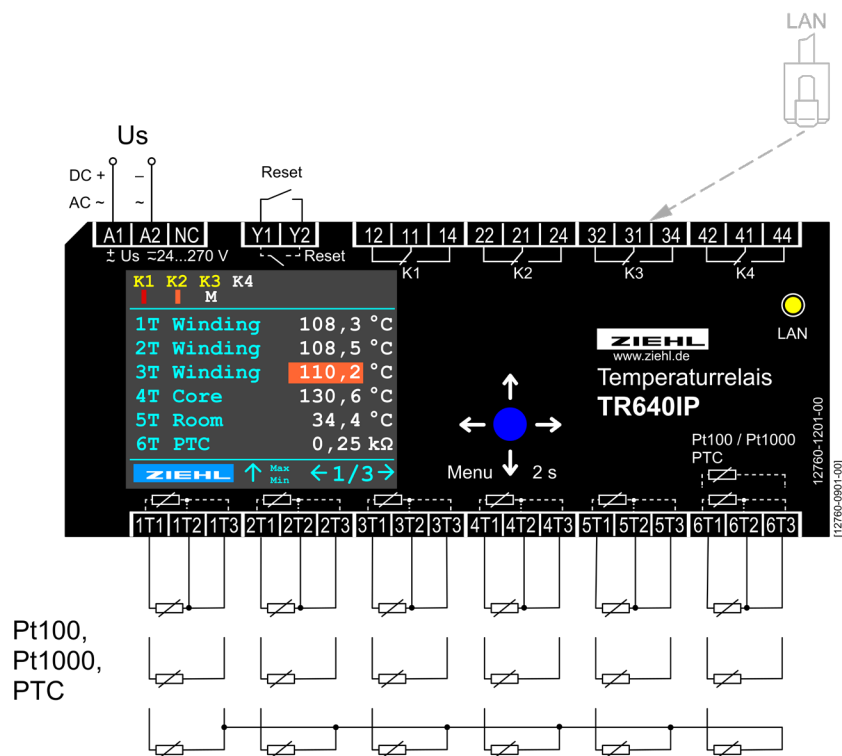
LAN

Us

DC +
AC ~
–
~

Reset

A1 A2 NC
± Us ≂24...270 V

Y1 Y2
Reset

12 11 14 22 21 24 32 31 34 42 41 44
K1 K2 K3 K4

K1 K2 K3 K4
M

1T Winding 108,3 °C
2T Winding 108,5 °C
3T Winding 110,2 °C
4T Core 130,6 °C
5T Room 34,4 °C
6T PTC 0,25 kΩ

ZIEHL
Max
Min
1/3

LAN

ZIEHL
www.ziehl.de
Temperaturrelais
TR640IP

Menu 2 s

Pt100 / Pt1000
PTC

12760-1201-00
[12760-0901-00]

1T1 1T2 1T3 2T1 2T2 2T3 3T1 3T2 3T3 4T1 4T2 4T3 5T1 5T2 5T3 6T1 6T2 6T3

Pt100,
Pt1000,
PTC